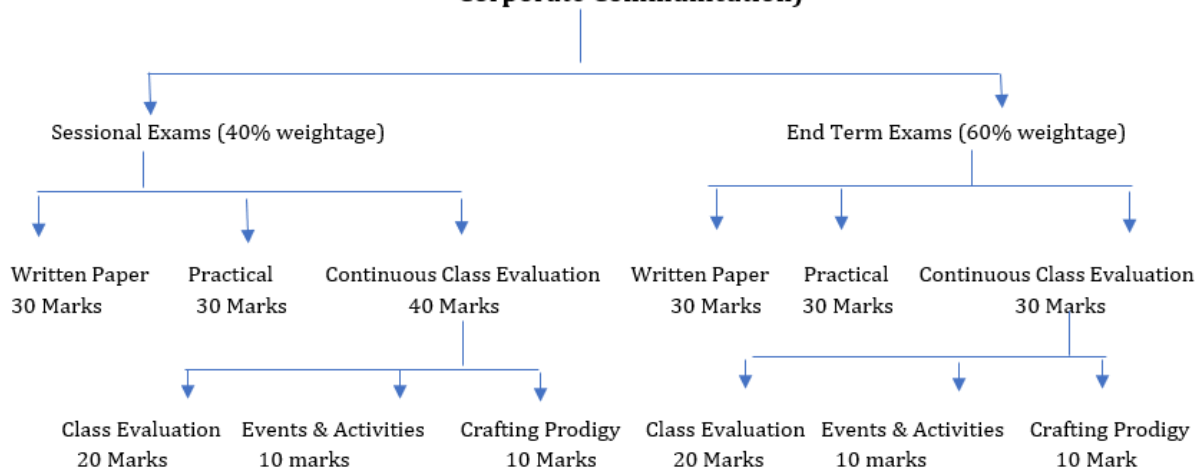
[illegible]

Sessional Exams (40% weightage)

End Term Exams (60% weightage)

Written Paper
30 Marks

Practical
30 Marks

Continuous Class Evaluation
40 Marks

Written Paper
30 Marks

Practical
30 Marks

Continuous Class Evaluation
30 Marks

Class Evaluation
20 Marks

Events & Activities
10 marks

Crafting Prodigy
10 Marks

Class Evaluation
20 Marks

Events & Activities
10 marks

Crafting Prodigy
10 Mark